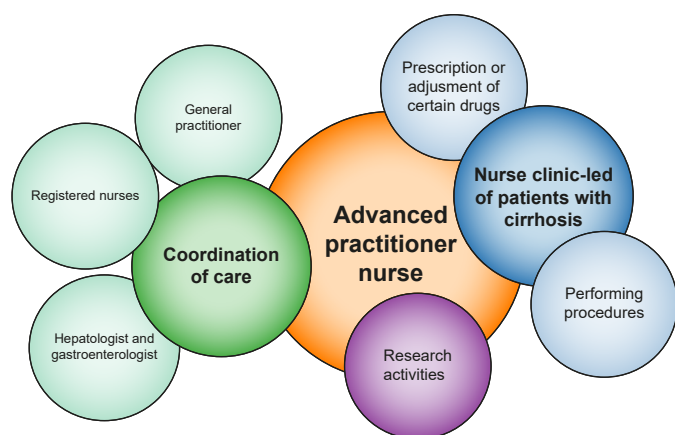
General practitioner

Registered nurses

Coordination of care

Hepatologist and gastroenterologist

Advanced practitioner nurse

Prescription or adjusment of certain drugs

Nurse clinic-led of patients with cirrhosis

Performing procedures

Research activities